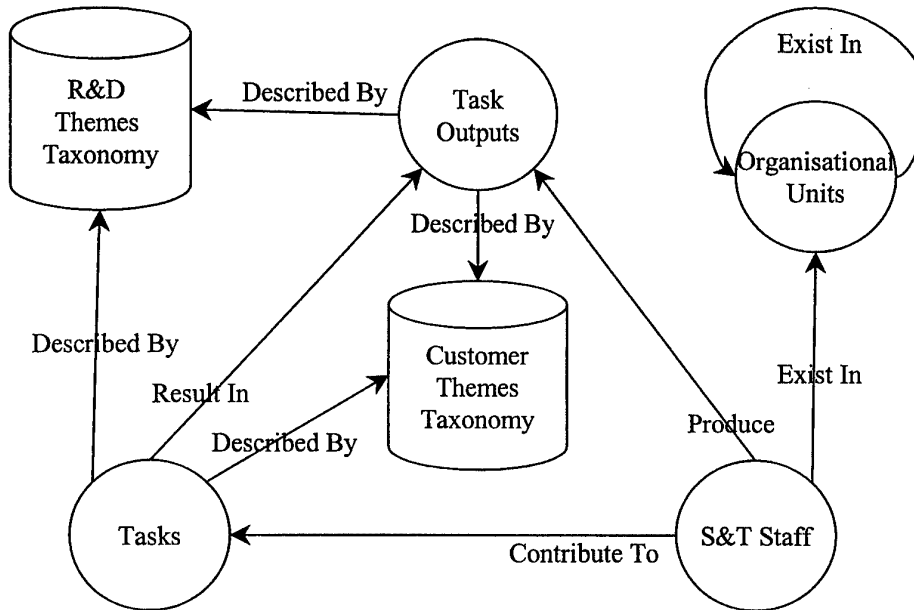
R&D Themes Taxonomy

Described By

Task Outputs

Exist In

Organisational Units

Described By

Customer Themes Taxonomy

Described By

Result In

Described By

Exist In

Produce

Tasks

Contribute To

S&T Staff